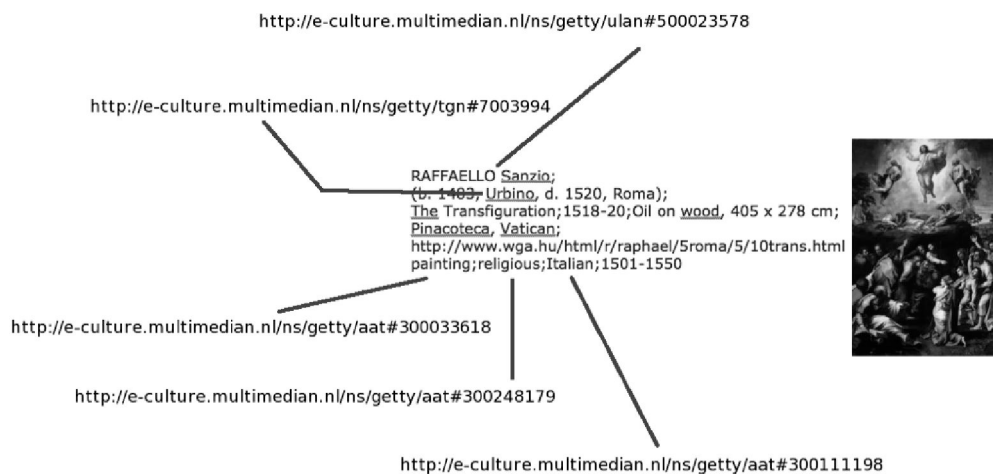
http://e-culture.multimedian.nl/ns/getty/ulan#500023578

http://e-culture.multimedian.nl/ns/getty/tgn#7003994

RAFFAELLO Sanzio;
(b. 1483, Urbino, d. 1520, Roma);
The Transfiguration;1518-20;Oil on wood, 405 x 278 cm;
Pinacoteca, Vatican;
http://www.wga.hu/html/r/raphael/5roma/5/10trans.html
painting;religious;Italian;1501-1550

http://e-culture.multimedian.nl/ns/getty/aat#300033618

http://e-culture.multimedian.nl/ns/getty/aat#300248179

http://e-culture.multimedian.nl/ns/getty/aat#300111198